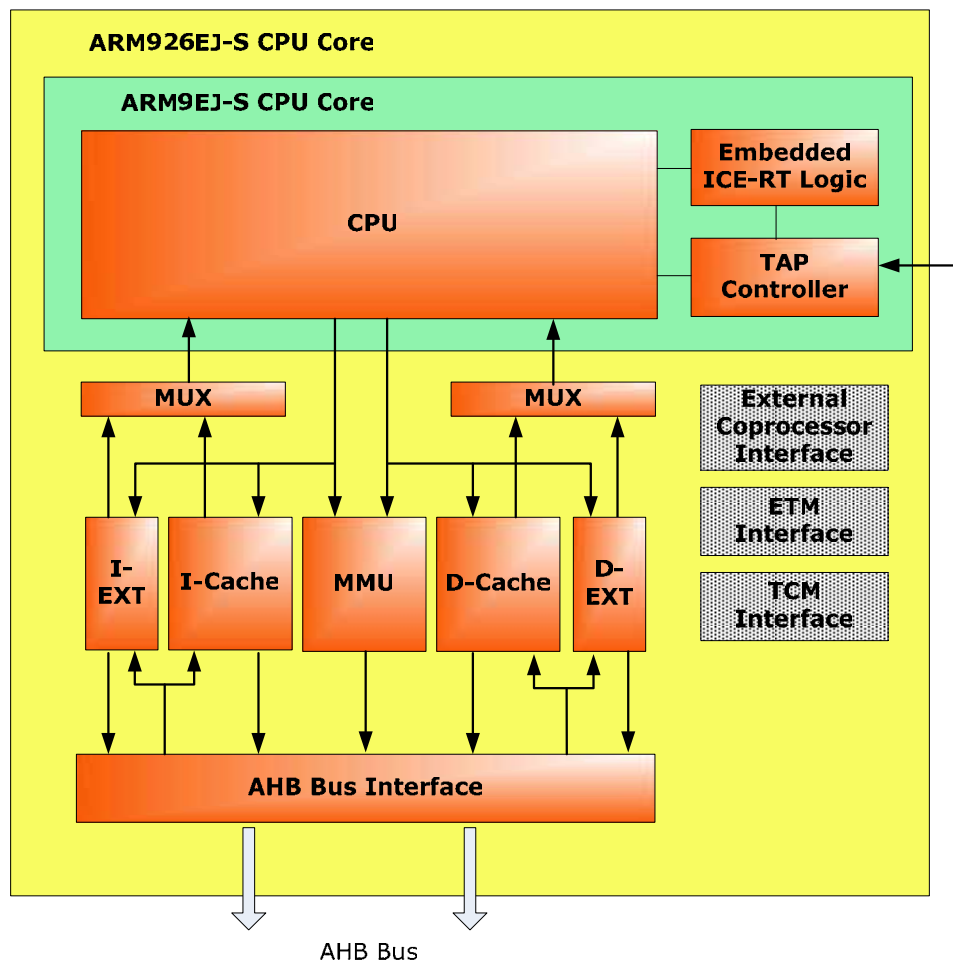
ARM926EJ-S CPU Core

ARM9EJ-S CPU Core

CPU

Embedded ICE-RT Logic

TAP Controller

MUX

MUX

External Coprocessor Interface

ETM Interface

TCM Interface

I-EXT

I-Cache

MMU

D-Cache

D-EXT

AHB Bus Interface

AHB Bus